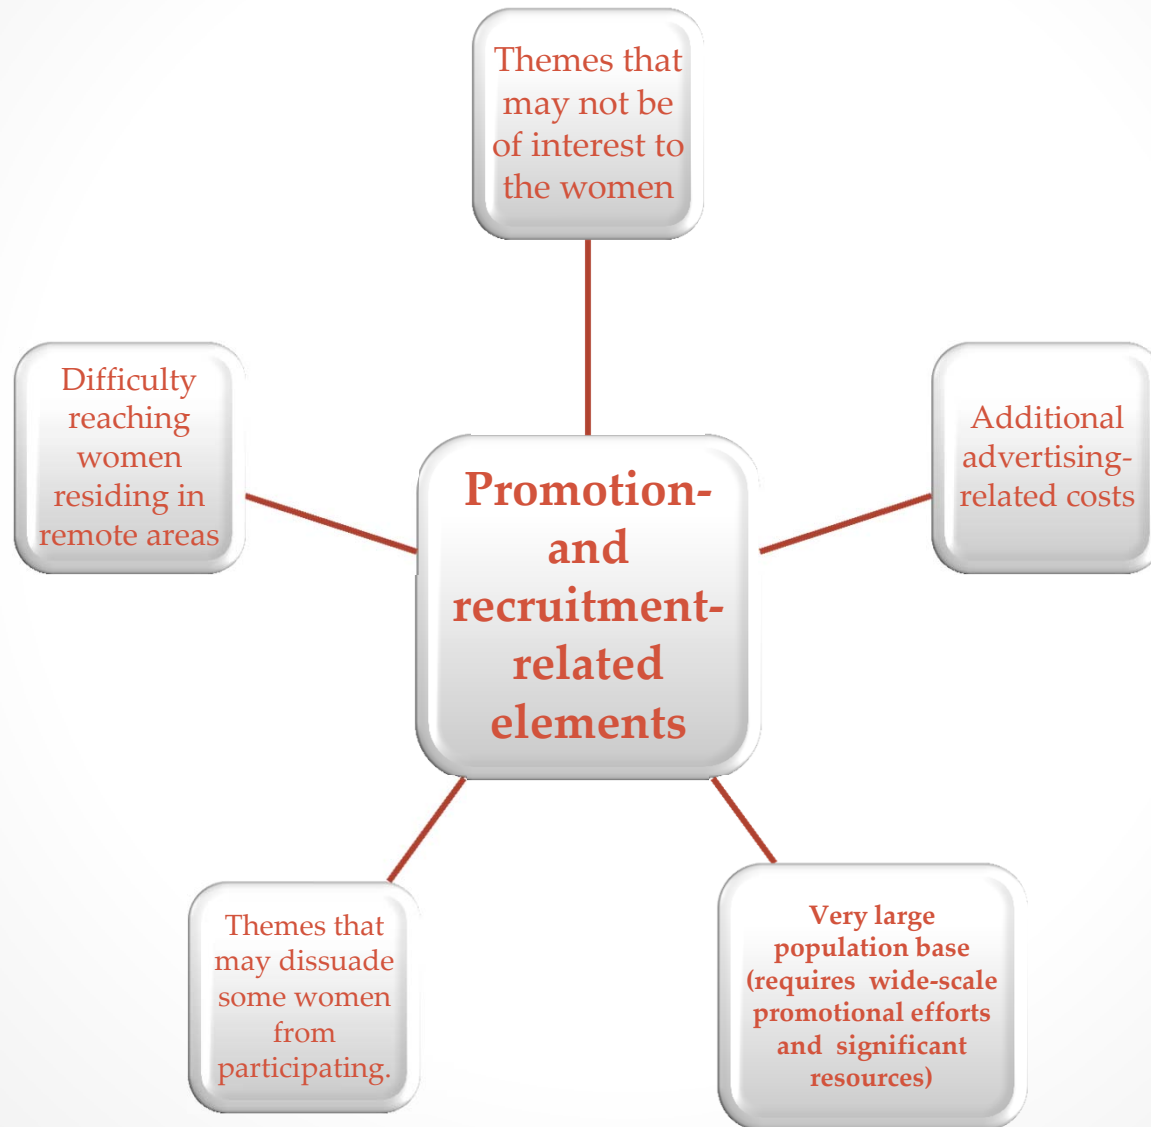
Themes that may not be of interest to the women

Difficulty reaching women residing in remote areas

Promotion- and recruitment-related elements

Additional advertising-related costs

Themes that may dissuade some women from participating.

Very large population base (requires wide-scale promotional efforts and significant resources)